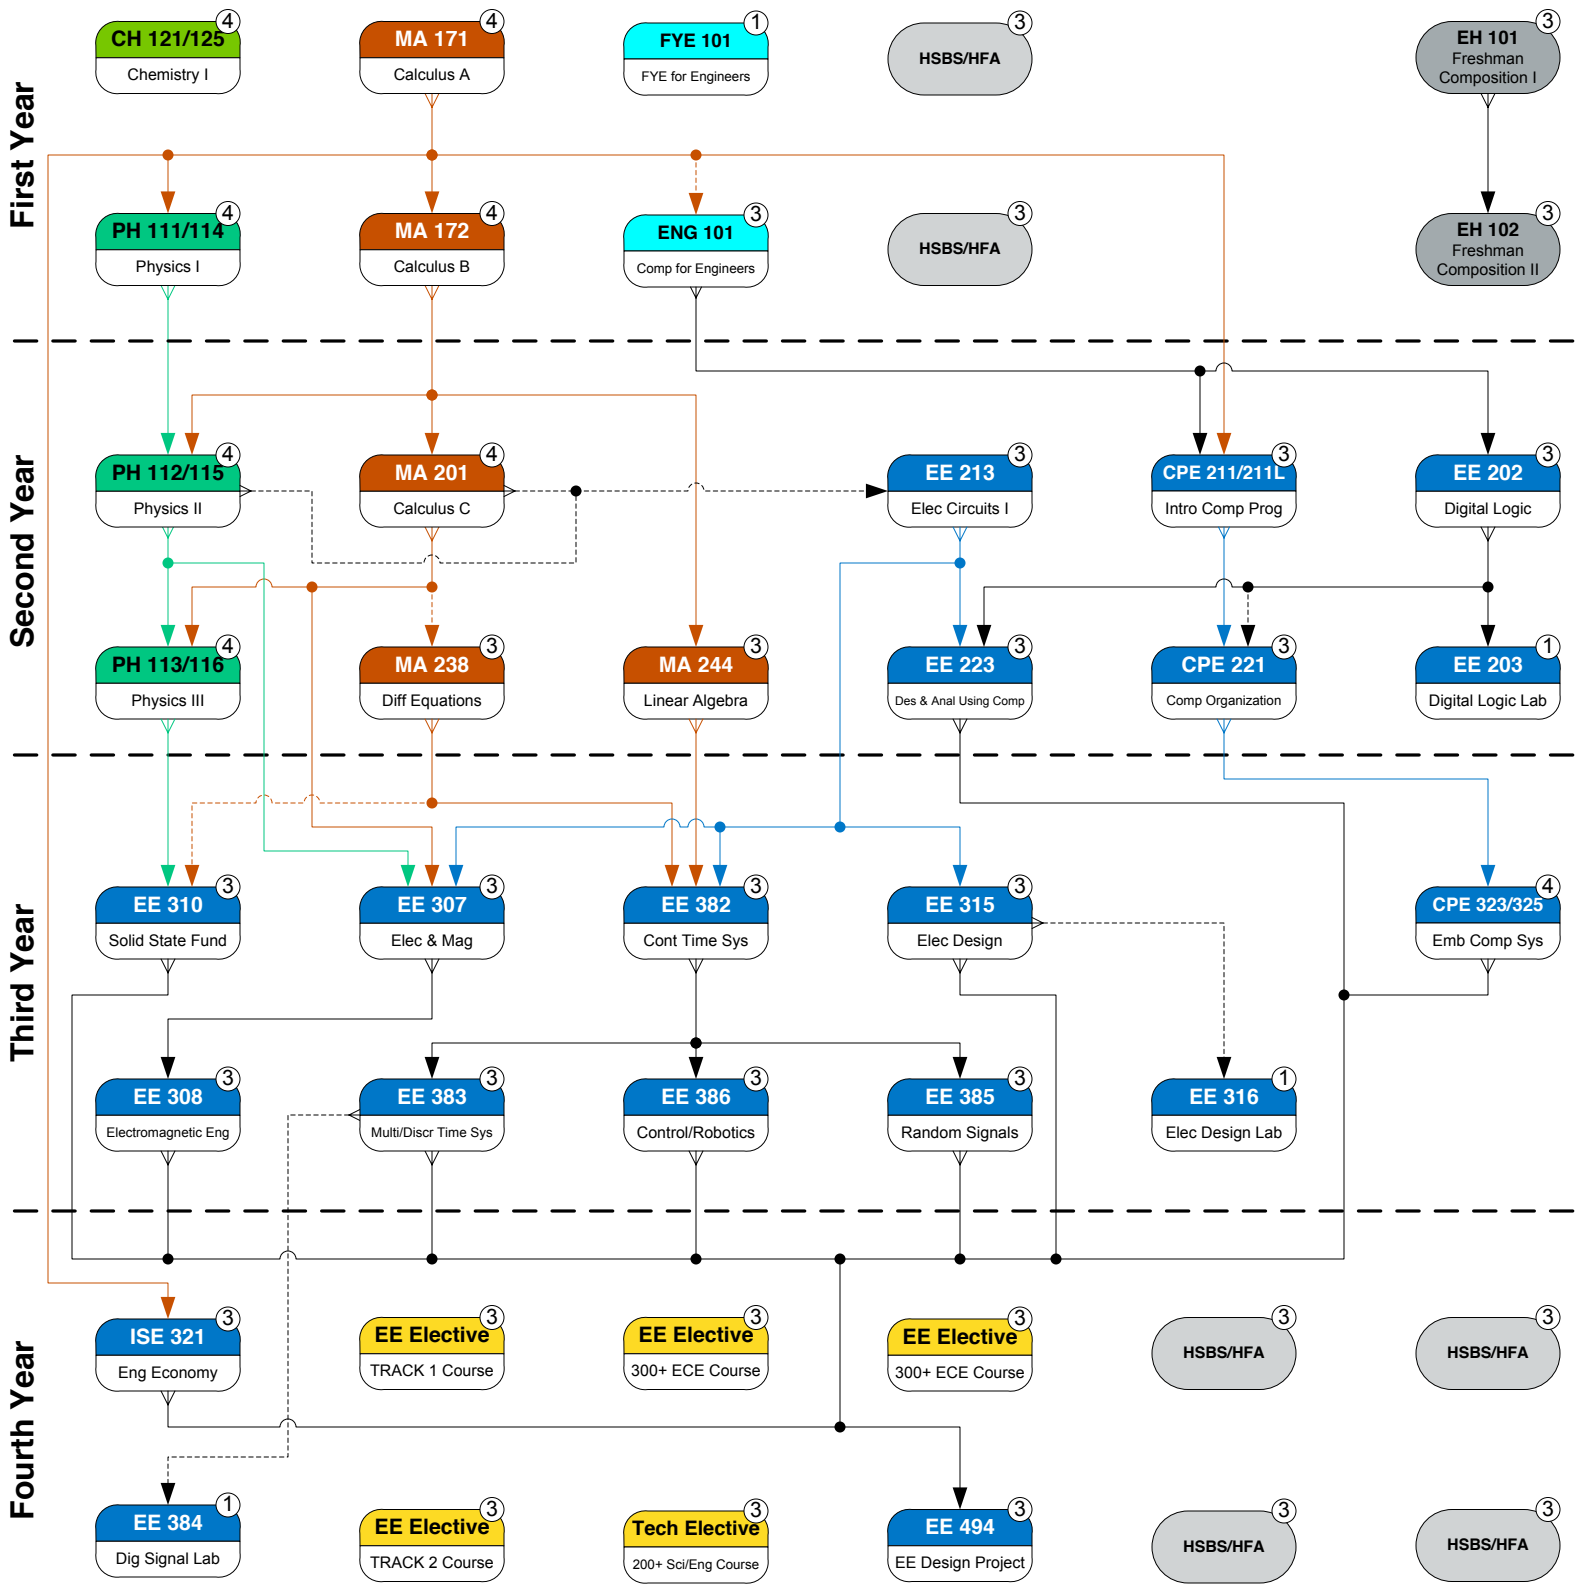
First Year

CH 121/125 4
Chemistry I

MA 171 4
Calculus A

FYE 101 1
FYE for Engineers

HSBS/HFA 3

EH 101 3
Freshman Composition I

PH 111/114 4
Physics I

MA 172 4
Calculus B

ENG 101 3
Comp for Engineers

HSBS/HFA 3

EH 102 3
Freshman Composition II

Second Year

PH 112/115 4
Physics II

MA 201 4
Calculus C

EE 213 3
Elec Circuits I

CPE 211/211L 3
Intro Comp Prog

EE 202 3
Digital Logic

PH 113/116 4
Physics III

MA 238 3
Diff Equations

MA 244 3
Linear Algebra

EE 223 3
Des & Anal Using Comp

CPE 221 3
Comp Organization

EE 203 1
Digital Logic Lab

Third Year

EE 310 3
Solid State Fund

EE 307 3
Elec & Mag

EE 382 3
Cont Time Sys

EE 315 3
Elec Design

CPE 323/325 4
Emb Comp Sys

EE 308 3
Electromagnetic Eng

EE 383 3
Multi/Discr Time Sys

EE 386 3
Control/Robotics

EE 385 3
Random Signals

EE 316 1
Elec Design Lab

Fourth Year

ISE 321 3
Eng Economy

EE Elective 3
TRACK 1 Course

EE Elective 3
300+ ECE Course

EE Elective 3
300+ ECE Course

HSBS/HFA 3

HSBS/HFA 3

EE 384 1
Dig Signal Lab

EE Elective 3
TRACK 2 Course

Tech Elective 3
200+ Sci/Eng Course

EE 494 3
EE Design Project

HSBS/HFA 3

HSBS/HFA 3